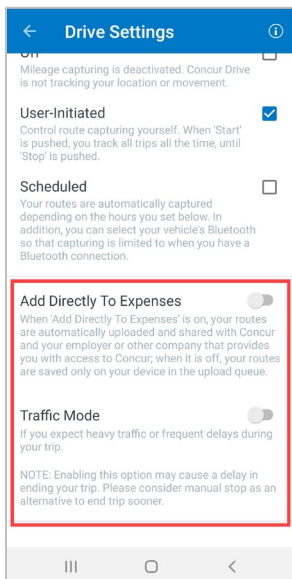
Drive Settings

Off
Mileage capturing is deactivated. Concur Drive is not tracking your location or movement.

User-Initiated
Control route capturing yourself. When 'Start' is pushed, you track all trips all the time, until 'Stop' is pushed.

Scheduled
Your routes are automatically captured depending on the hours you set below. In addition, you can select your vehicle's Bluetooth so that capturing is limited to when you have a Bluetooth connection.

Add Directly To Expenses
When 'Add Directly To Expenses' is on, your routes are automatically uploaded and shared with Concur and your employer or other company that provides you with access to Concur; when it is off, your routes are saved only on your device in the upload queue.

Traffic Mode
If you expect heavy traffic or frequent delays during your trip.

NOTE: Enabling this option may cause a delay in ending your trip. Please consider manual stop as an alternative to end trip sooner.